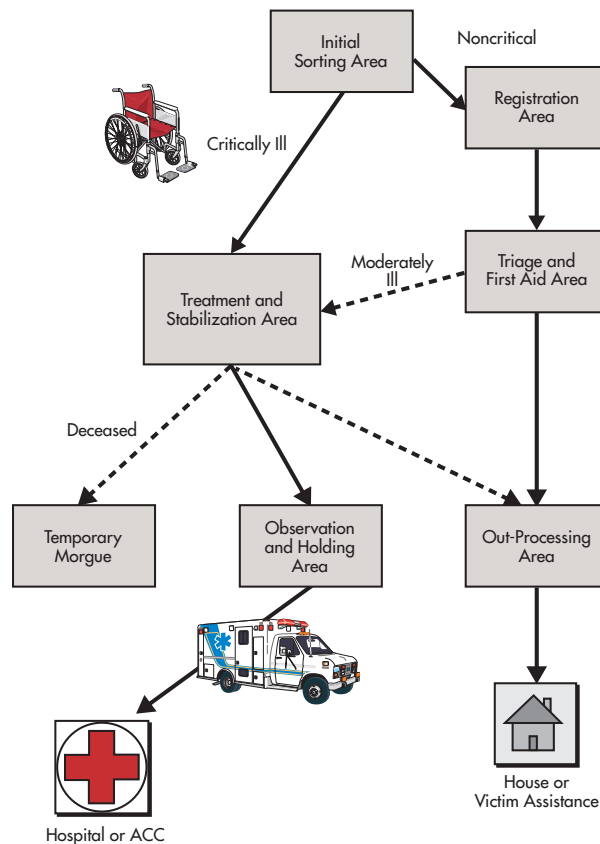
Initial Sorting Area

Noncritical

Registration Area

Critically Ill

Triage and First Aid Area

Moderately Ill

Treatment and Stabilization Area

Deceased

Temporary Morgue

Observation and Holding Area

Out-Processing Area

House or Victim Assistance

Hospital or ACC